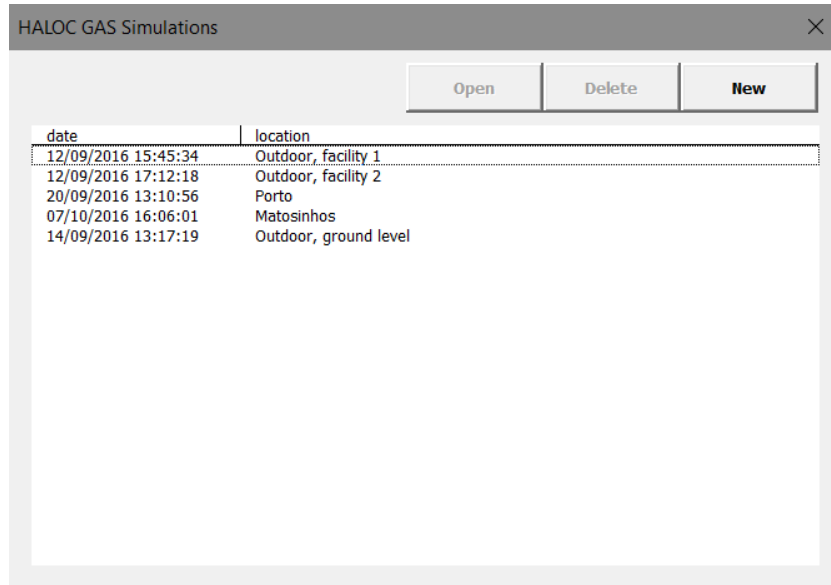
HALOC GAS Simulations

×

Open Delete New

| date | location |
|---|---|
| 12/09/2016 15:45:34 | Outdoor, facility 1 |
| 12/09/2016 17:12:18 | Outdoor, facility 2 |
| 20/09/2016 13:10:56 | Porto |
| 07/10/2016 16:06:01 | Matosinhos |
| 14/09/2016 13:17:19 | Outdoor, ground level |